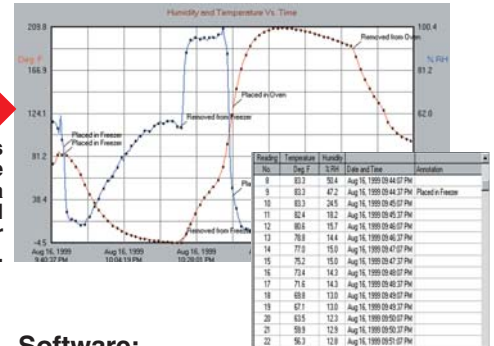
Humidity and Temperature Vs. Time

Deg. F

208.8

166.9

124.1

81.2

38.4

-4.5

100.4

% RH

81.2

62.0

Placed in Freezer

Placed in Freezer

Removed from Freezer

Placed in Oven

Removed from Oven

Removed from Freezer

Pla

Aug 16, 1999 3:40:37 PM

Aug 16, 1999 10:04:19 PM

Aug 16, 1999 10:28:01 PM

Aug 16, 1999

| Reading No. | Temperature Deg. F | Humidity % RH | Date and Time | Annotation |
|---|---|---|---|---|
| 8 | 83.3 | 50.4 | Aug 16, 1999 09:44:07 PM | |
| 9 | 83.3 | 47.2 | Aug 16, 1999 09:44:37 PM | Placed in Freezer |
| 10 | 83.3 | 24.5 | Aug 16, 1999 09:45:07 PM | |
| 11 | 82.4 | 18.2 | Aug 16, 1999 09:45:37 PM | |
| 12 | 80.6 | 15.7 | Aug 16, 1999 09:46:07 PM | |
| 13 | 78.8 | 14.4 | Aug 16, 1999 09:46:37 PM | |
| 14 | 77.0 | 15.0 | Aug 16, 1999 09:47:07 PM | |
| 15 | 75.2 | 15.0 | Aug 16, 1999 09:47:37 PM | |
| 16 | 73.4 | 14.3 | Aug 16, 1999 09:48:07 PM | |
| 17 | 71.6 | 14.3 | Aug 16, 1999 09:48:37 PM | |
| 18 | 69.8 | 13.0 | Aug 16, 1999 09:49:07 PM | |
| 19 | 67.1 | 13.0 | Aug 16, 1999 09:49:37 PM | |
| 20 | 63.5 | 12.3 | Aug 16, 1999 09:50:07 PM | |
| 21 | 59.9 | 12.9 | Aug 16, 1999 09:50:37 PM | |
| 22 | 56.3 | 12.8 | Aug 16, 1999 09:51:07 PM | |

Software: